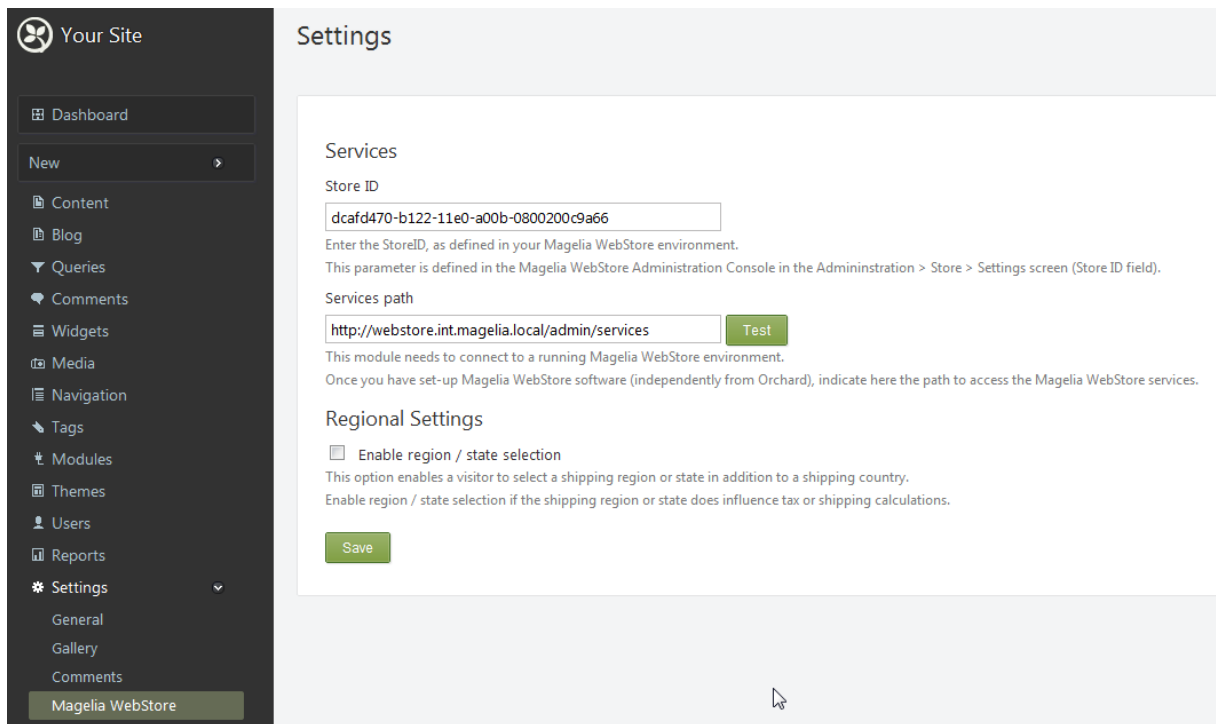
Your Site

Dashboard

New

Content

Blog

Queries

Comments

Widgets

Media

Navigation

Tags

Modules

Themes

Users

Reports

Settings

General

Gallery

Comments

Magelia WebStore

Settings

Services

Store ID

dcafd470-b122-11e0-a00b-0800200c9a66

Enter the StoreID, as defined in your Magelia WebStore environment.

This parameter is defined in the Magelia WebStore Administration Console in the Admininstration > Store > Settings screen (Store ID field).

Services path

http://webstore.int.magelia.local/admin/services

Test

This module needs to connect to a running Magelia WebStore environment.

Once you have set-up Magelia WebStore software (independently from Orchard), indicate here the path to access the Magelia WebStore services.

Regional Settings

Enable region / state selection

This option enables a visitor to select a shipping region or state in addition to a shipping country.

Enable region / state selection if the shipping region or state does influence tax or shipping calculations.

Save